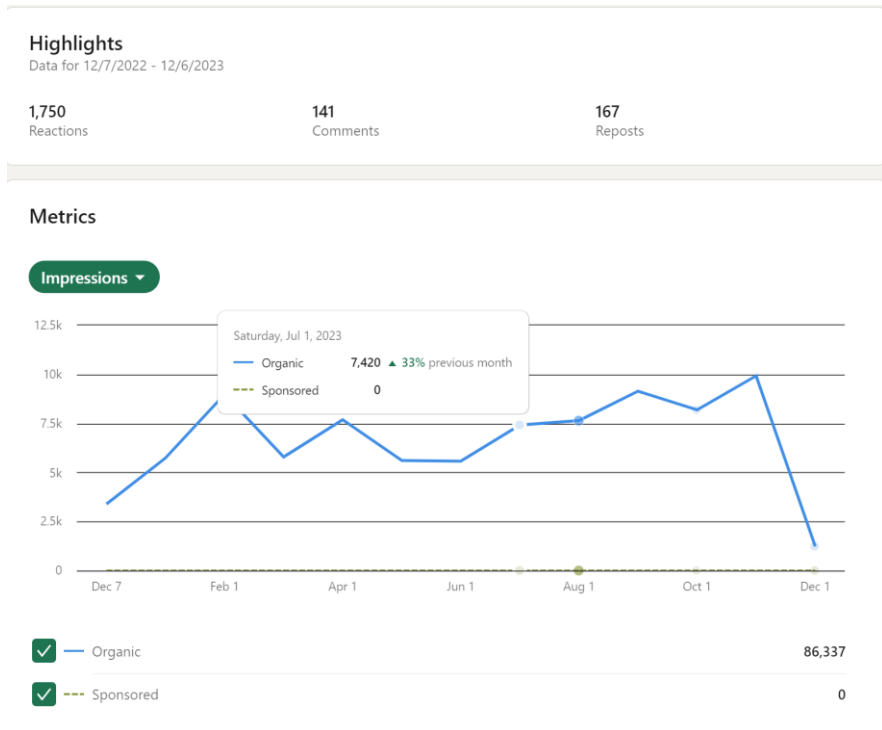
Highlights
Data for 12/7/2022 - 12/6/2023

1,750
Reactions

141
Comments

167
Reposts

Metrics

Impressions

Saturday, Jul 1, 2023
Organic 7,420 ▲ 33% previous month
Sponsored 0

12.5k
10k
7.5k
5k
2.5k
0

Dec 7
Feb 1
Apr 1
Jun 1
Aug 1
Oct 1
Dec 1

Organic 86,337
Sponsored 0